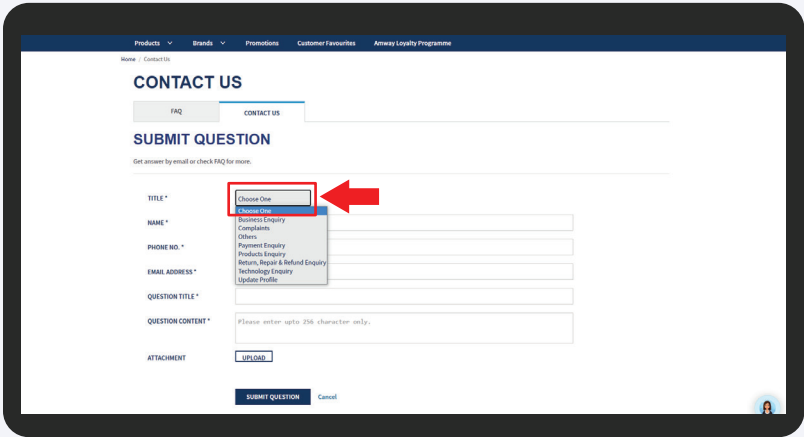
Products ∨ Brands ∨ Promotions Customer Favourites Amway Loyalty Programme

Home / Contact Us

CONTACT US

FAQ

CONTACT US

SUBMIT QUESTION

Get answer by email or check FAQ for more.

TITLE *

Choose One

Choose One
Business Enquiry
Complaints
Others
Payment Enquiry
Products Enquiry
Return, Repair & Refund Enquiry
Technology Enquiry
Update Profile

NAME *

PHONE NO. *

EMAIL ADDRESS *

QUESTION TITLE *

QUESTION CONTENT *

Please enter upto 256 character only.

ATTACHMENT

UPLOAD

SUBMIT QUESTION

Cancel